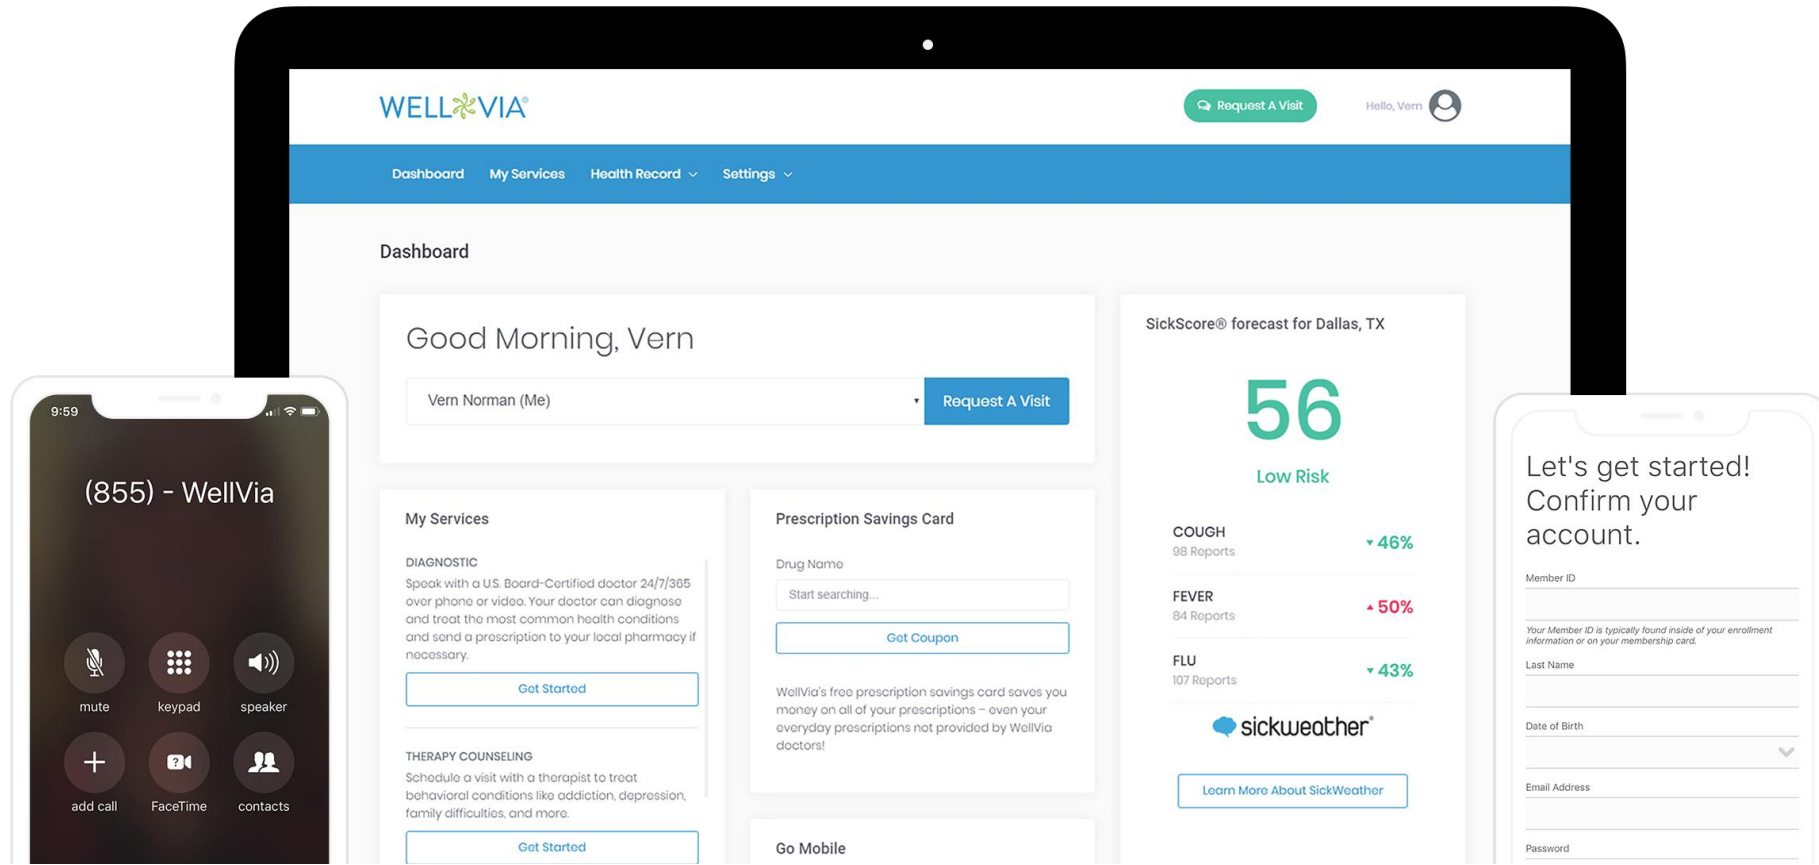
WELLVIA®

Request A Visit

Hello, Vern

Dashboard My Services Health Record Settings

Dashboard

Good Morning, Vern

Vern Norman (Me)

Request A Visit

SickScore® forecast for Dallas, TX

56

Low Risk

COUGH
98 Reports
▾46%

FEVER
84 Reports
▴50%

FLU
107 Reports
▾43%

sickweather®

Learn More About SickWeather

My Services

DIAGNOSTIC
Speak with a U.S. Board-Certified doctor 24/7/365 over phone or video. Your doctor can diagnose and treat the most common health conditions and send a prescription to your local pharmacy if necessary.

Get Started

THERAPY COUNSELING
Schedule a visit with a therapist to treat behavioral conditions like addiction, depression, family difficulties, and more.

Get Started

Prescription Savings Card

Drug Name

Start searching...

Get Coupon

WellVia's free prescription savings card saves you money on all of your prescriptions – even your everyday prescriptions not provided by WellVia doctors!

Go Mobile

9:59

(855) - WellVia

mute keypad speaker

add call FaceTime contacts

Let's get started! Confirm your account.

Member ID

Your Member ID is typically found inside of your enrollment information or on your membership card.

Last Name

Date of Birth

Email Address

Password